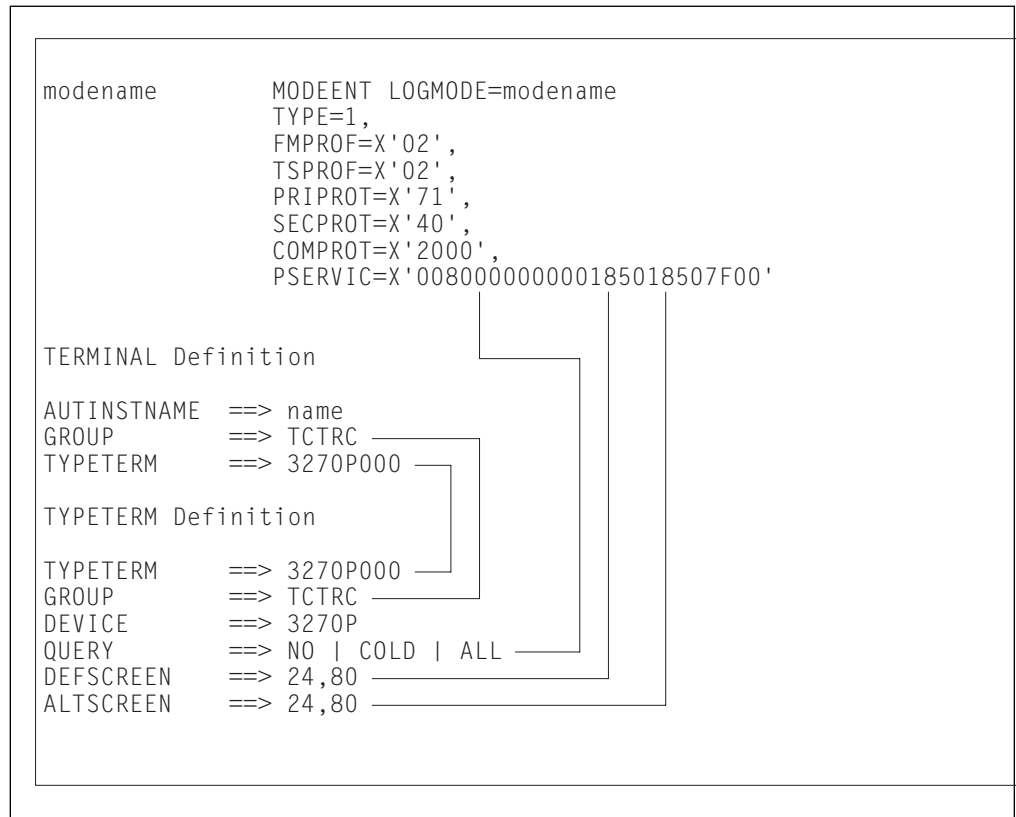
modename MODEENT LOGMODE=modename
TYPE=1,
FMPROF=X'02',
TSPROF=X'02',
PRIPROT=X'71',
SECPROT=X'40',
COMPROT=X'2000',
PSERVIC=X'008000000000185018507F00'

TERMINAL Definition

AUTINSTNAME ==> name
GROUP ==> TCTRC
TYPETERM ==> 3270P000

TYPETERM Definition

TYPETERM ==> 3270P000
GROUP ==> TCTRC
DEVICE ==> 3270P
QUERY ==> NO | COLD | ALL
DEFSCREEN ==> 24,80
ALTSCREEN ==> 24,80